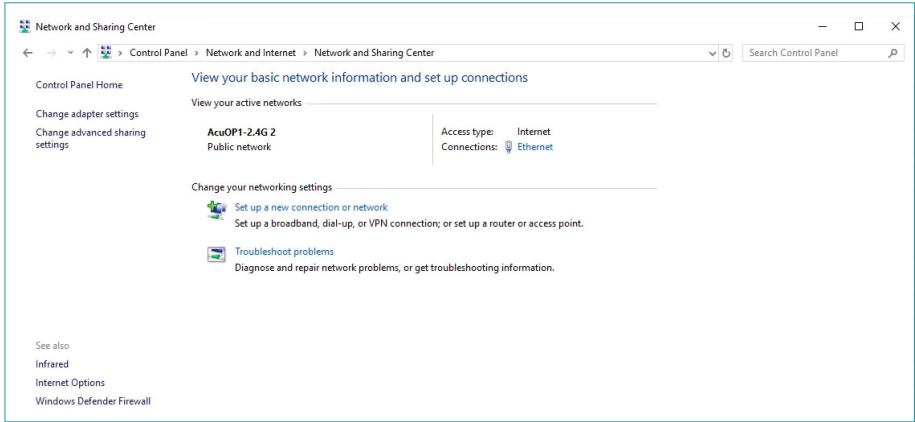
Network and Sharing Center

Control Panel > Network and Internet > Network and Sharing Center

Search Control Panel

Control Panel Home

Change adapter settings

Change advanced sharing settings

View your basic network information and set up connections

View your active networks

AcuOP1-2.4G 2
Public network

Access type: Internet
Connections: Ethernet

Change your networking settings

Set up a new connection or network
Set up a broadband, dial-up, or VPN connection; or set up a router or access point.

Troubleshoot problems
Diagnose and repair network problems, or get troubleshooting information.

See also
Infrared
Internet Options
Windows Defender Firewall